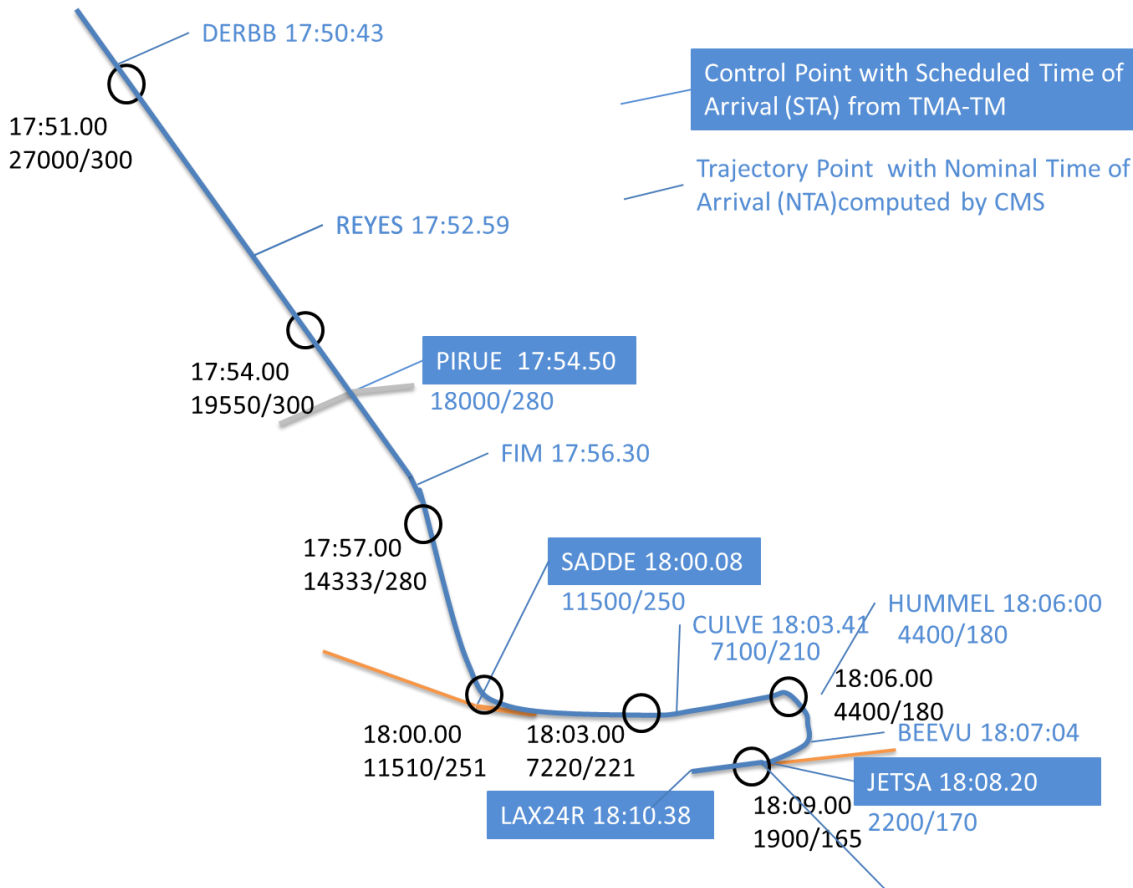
DERBB 17:50:43

Control Point with Scheduled Time of Arrival (STA) from TMA-TM

17:51.00
27000/300

Trajectory Point with Nominal Time of Arrival (NTA)computed by CMS

REYES 17:52.59

17:54.00
19550/300

PIRUE 17:54.50
18000/280

FIM 17:56.30

17:57.00
14333/280

SADDE 18:00.08
11500/250

HUMMEL 18:06:00
4400/180

CULVE 18:03.41
7100/210

18:06.00
4400/180

18:00.00
11510/251

18:03.00
7220/221

BEEVU 18:07:04

JETSA 18:08.20
2200/170

LAX24R 18:10.38

18:09.00
1900/165